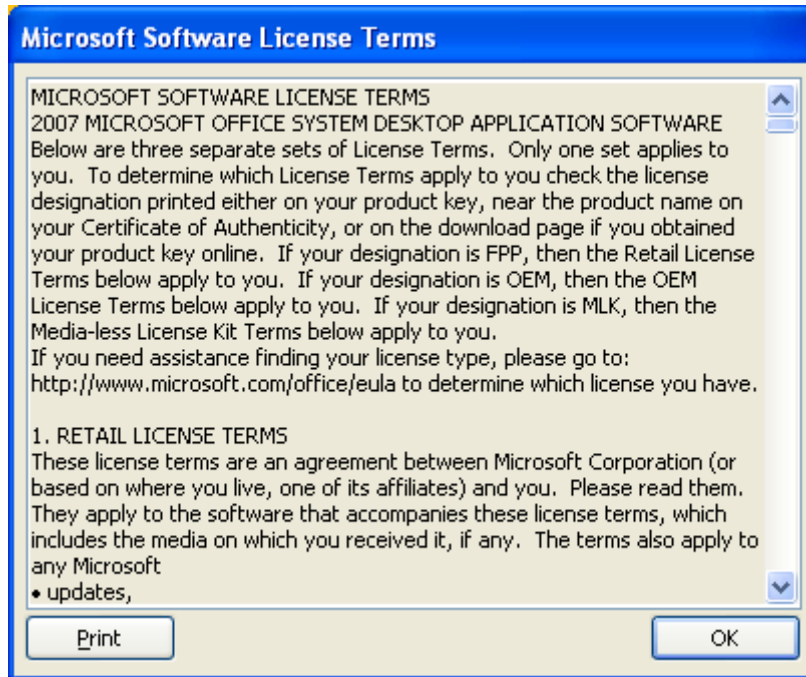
Microsoft Software License Terms

MICROSOFT SOFTWARE LICENSE TERMS
2007 MICROSOFT OFFICE SYSTEM DESKTOP APPLICATION SOFTWARE
Below are three separate sets of License Terms. Only one set applies to you. To determine which License Terms apply to you check the license designation printed either on your product key, near the product name on your Certificate of Authenticity, or on the download page if you obtained your product key online. If your designation is FPP, then the Retail License Terms below apply to you. If your designation is OEM, then the OEM License Terms below apply to you. If your designation is MLK, then the Media-less License Kit Terms below apply to you.
If you need assistance finding your license type, please go to: http://www.microsoft.com/office/eula to determine which license you have.

1. RETAIL LICENSE TERMS
These license terms are an agreement between Microsoft Corporation (or based on where you live, one of its affiliates) and you. Please read them. They apply to the software that accompanies these license terms, which includes the media on which you received it, if any. The terms also apply to any Microsoft
• updates,

Print

OK